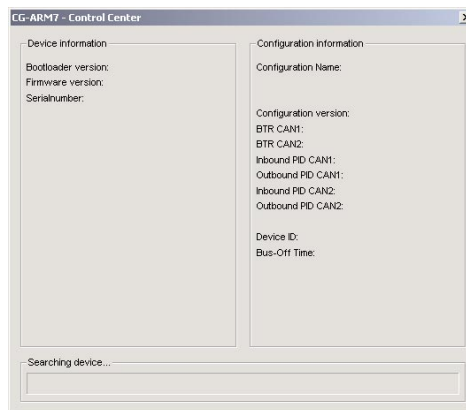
CG-ARM7 - Control Center

Device information

Bootloader version:
Firmware version:
Serialnumber:

Configuration information

Configuration Name:

Configuration version:
BTR CAN1:
BTR CAN2:
Inbound PID CAN1:
Outbound PID CAN1:
Inbound PID CAN2:
Outbound PID CAN2:

Device ID:
Bus-Off Time:

Searching device...